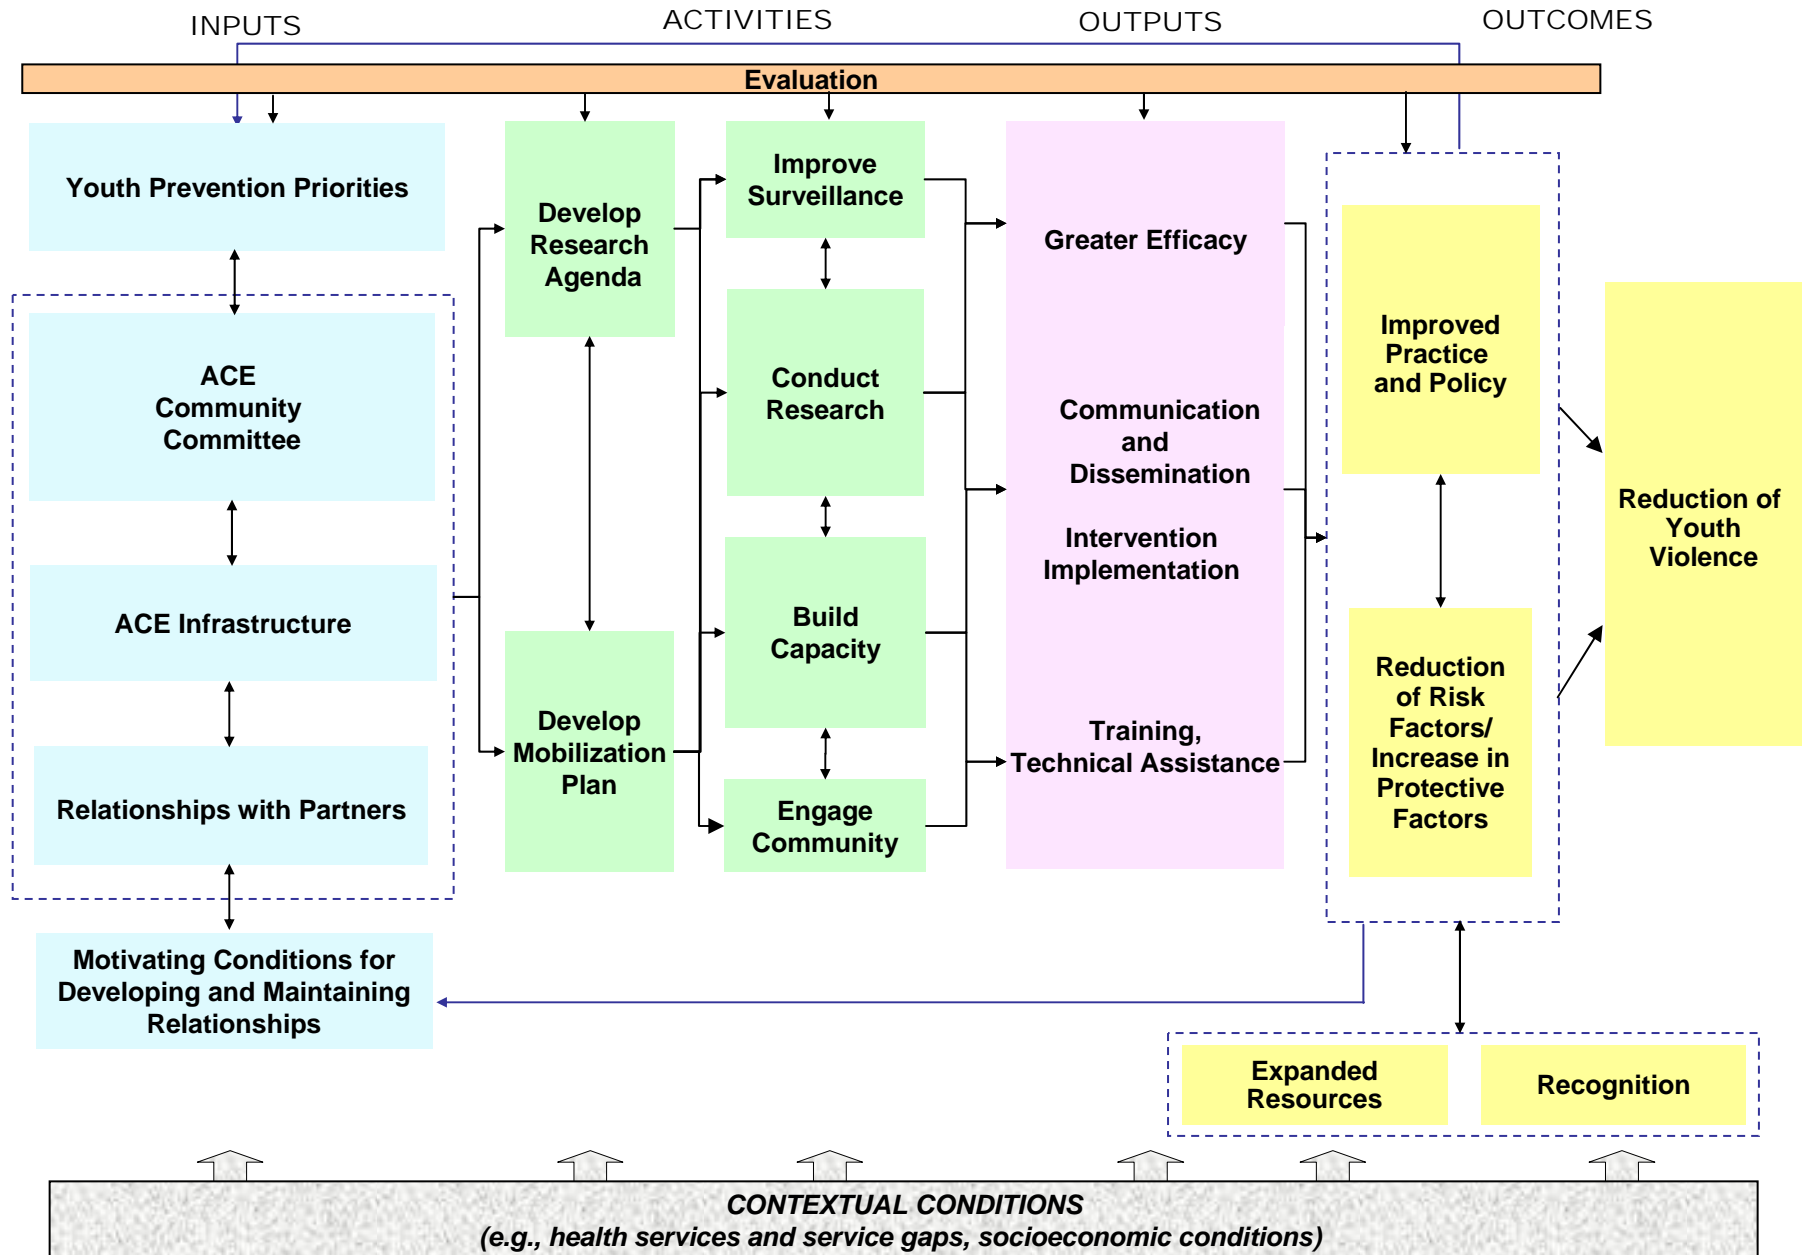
INPUTS

ACTIVITIES

OUTPUTS

OUTCOMES

Evaluation

Youth Prevention Priorities

ACE Community Committee

ACE Infrastructure

Relationships with Partners

Motivating Conditions for Developing and Maintaining Relationships

Develop Research Agenda

Develop Mobilization Plan

Improve Surveillance

Conduct Research

Build Capacity

Engage Community

Greater Efficacy

Communication and Dissemination

Intervention Implementation

Training, Technical Assistance

Improved Practice and Policy

Reduction of Risk Factors/ Increase in Protective Factors

Reduction of Youth Violence

Expanded Resources

Recognition

CONTEXTUAL CONDITIONS
(e.g., health services and service gaps, socioeconomic conditions)